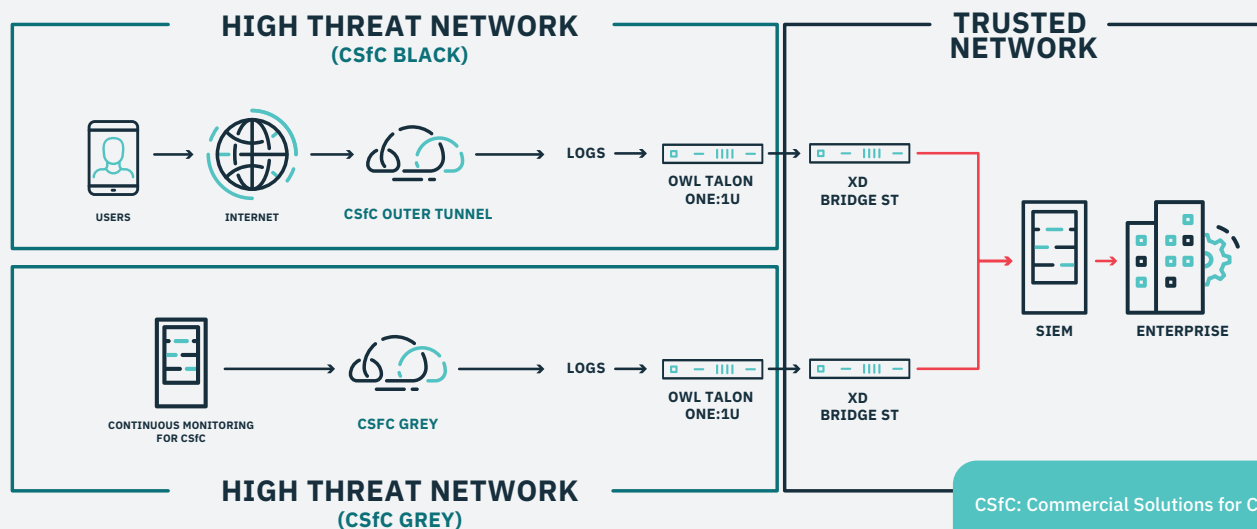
HIGH THREAT NETWORK
(CSfC BLACK)

TRUSTED NETWORK

USERS

INTERNET

CSfC OUTER TUNNEL

LOGS

OWL TALON ONE:1U

XD BRIDGE ST

SIEM

ENTERPRISE

CONTINUOUS MONITORING FOR CSfC

CSFC GREY

LOGS

OWL TALON ONE:1U

XD BRIDGE ST

HIGH THREAT NETWORK
(CSfC GREY)

CSfC: Commercial Solutions for C